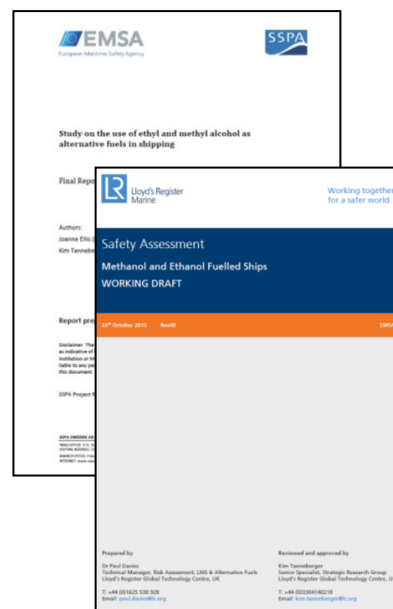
EMSA
European Maritime Safety Agency

SSPA

Study on the use of ethyl and methyl alcohol as alternative fuels in shipping

Final Repo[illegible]

Authors:
Joanne Ellis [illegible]
Kim Tanneb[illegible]

Report pre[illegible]

Disclaimer: The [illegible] as indicative of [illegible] institution or M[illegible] liable to any pa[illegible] this document

SSPA Project N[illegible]

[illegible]

Lloyd's Register Marine

Working together for a safer world

Safety Assessment

Methanol and Ethanol Fuelled Ships

WORKING DRAFT

23rd October 2015    Revi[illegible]    EMSA

Prepared by

Dr Paul Davies
Technical Manager, Risk Assessment, LNG & Alternative Fuels
Lloyd's Register Global Technology Centre, UK

T: +44 (0)1625 538 928
Email: paul.davies@lr.org

Reviewed and approved by

Kim Tanneberger
Senior Specialist, Strategic Research Group
Lloyd's Register Global Technology Centre, U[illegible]

T: +44 (0)3304146218
Email: kim.tanneberger@lr.org